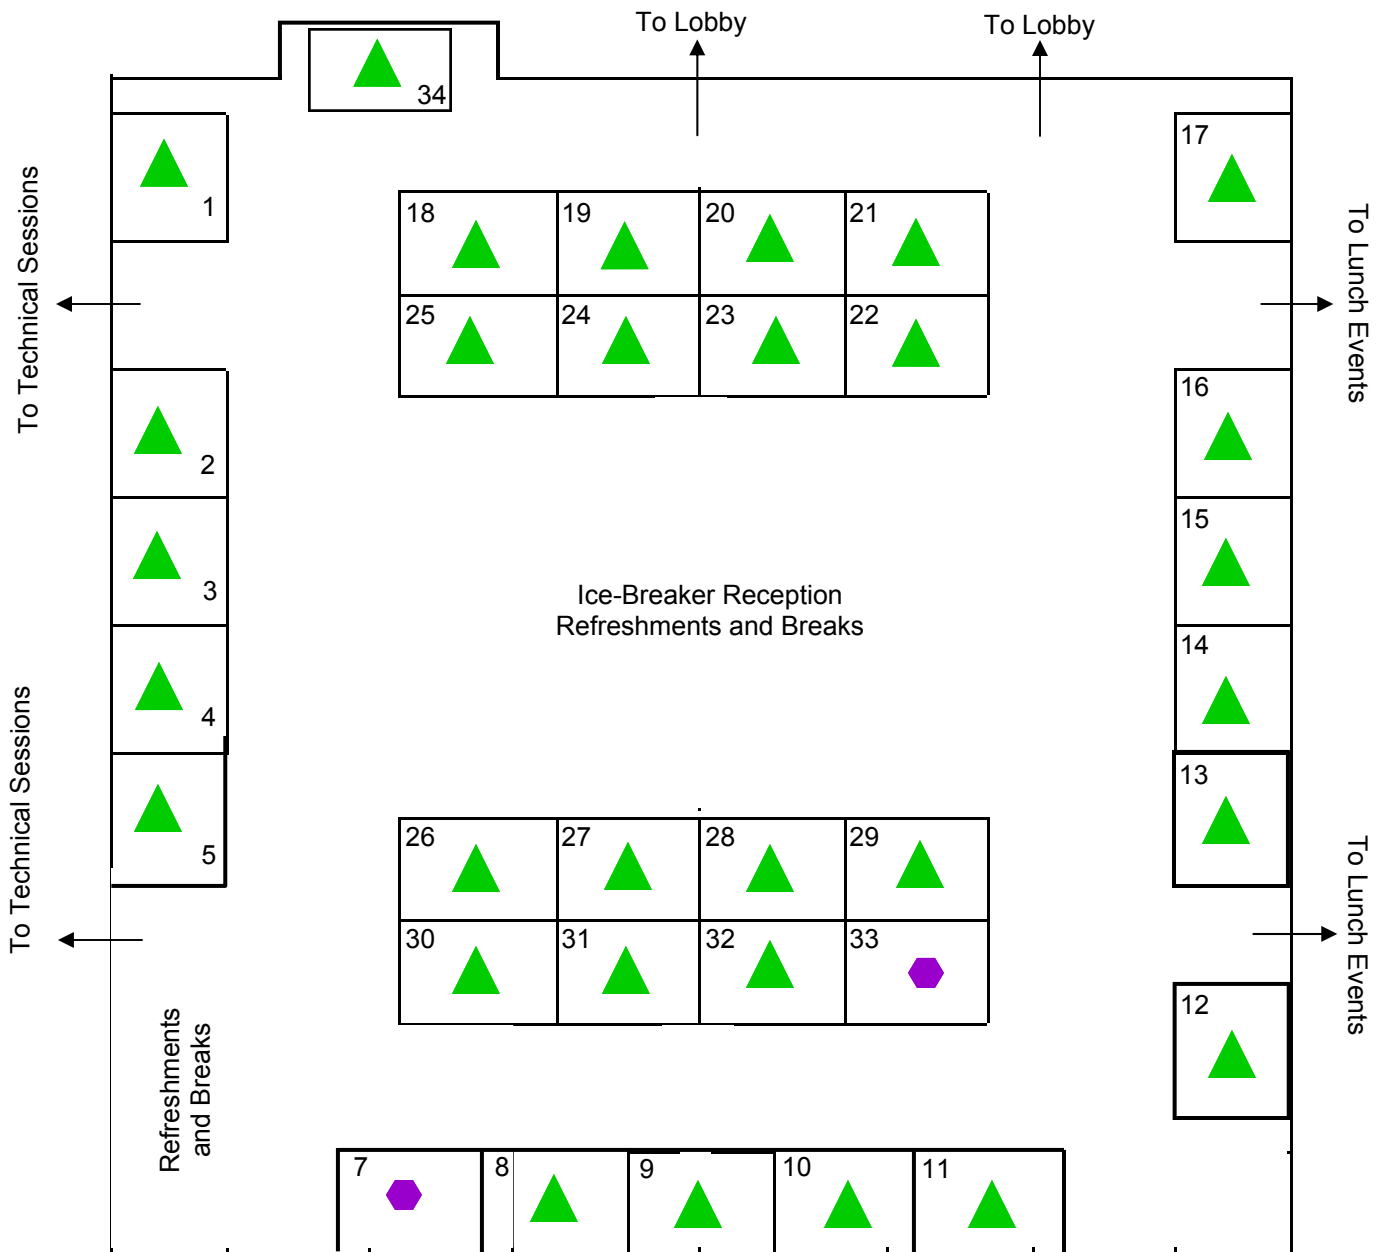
To Lobby
To Lobby

34

To Technical Sessions

1

18 19 20 21
25 24 23 22

17

To Lunch Events

2
3
4
5

16
15
14
13

Ice-Breaker Reception
Refreshments and Breaks

To Technical Sessions

26 27 28 29
30 31 32 33

To Lunch Events

12

Refreshments and Breaks

7 8 9 10 11